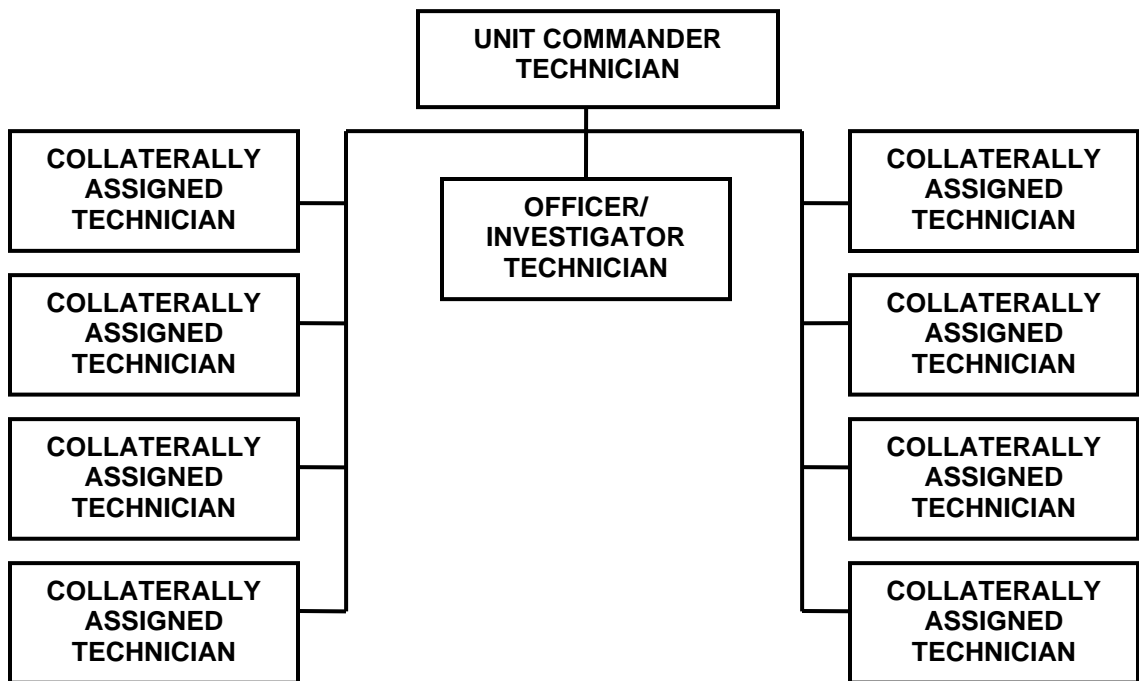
UNIT COMMANDER TECHNICIAN

COLLATERALLY ASSIGNED TECHNICIAN

OFFICER/ INVESTIGATOR TECHNICIAN

COLLATERALLY ASSIGNED TECHNICIAN

COLLATERALLY ASSIGNED TECHNICIAN

COLLATERALLY ASSIGNED TECHNICIAN

COLLATERALLY ASSIGNED TECHNICIAN

COLLATERALLY ASSIGNED TECHNICIAN

COLLATERALLY ASSIGNED TECHNICIAN

COLLATERALLY ASSIGNED TECHNICIAN